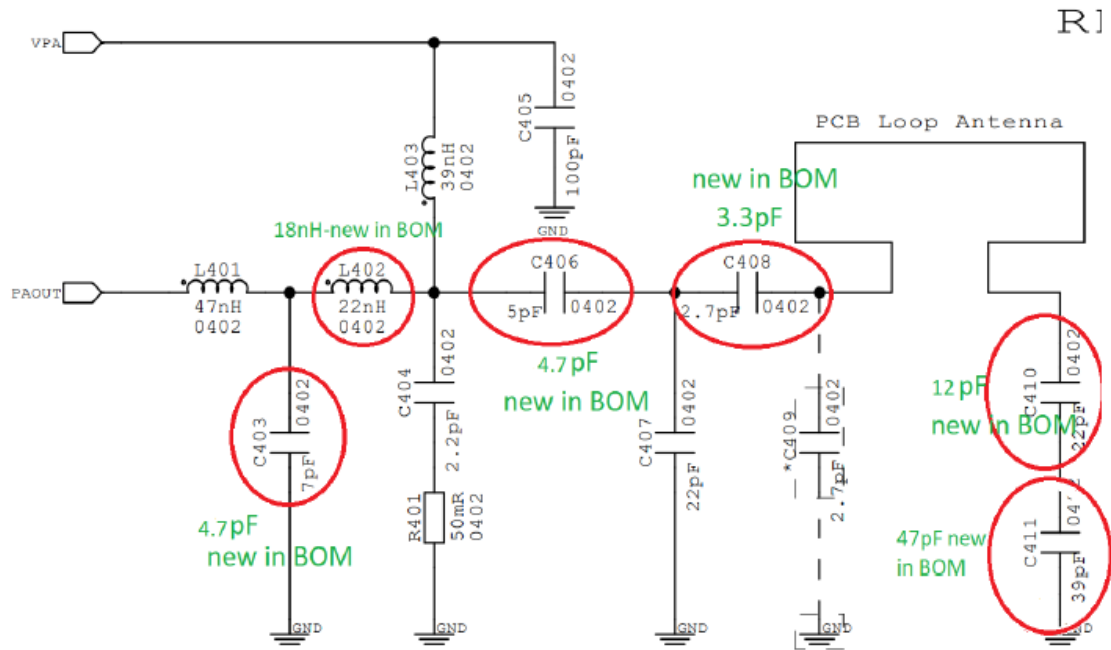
R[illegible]

VPA

C405
0402
100pF

GND

PCB Loop Antenna

L403
39nH
0402

new in BOM
3.3pF

18nH-new in BOM

PAOUT

L401
47nH
0402

L402
22nH
0402

C406
5pF 0402

C408
2.7pF 0402

4.7 pF
new in BOM

C404
0402
2.2pF

C403
0402
7pF

C407
0402
22pF

*C409
0402
2.7pF

C410
0402
22pF

12 pF
new in BOM

R401
50mR
0402

4.7pF
new in BOM

47pF new
in BOM

C411
04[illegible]
39pF

GND
GND
GND
GND
GND